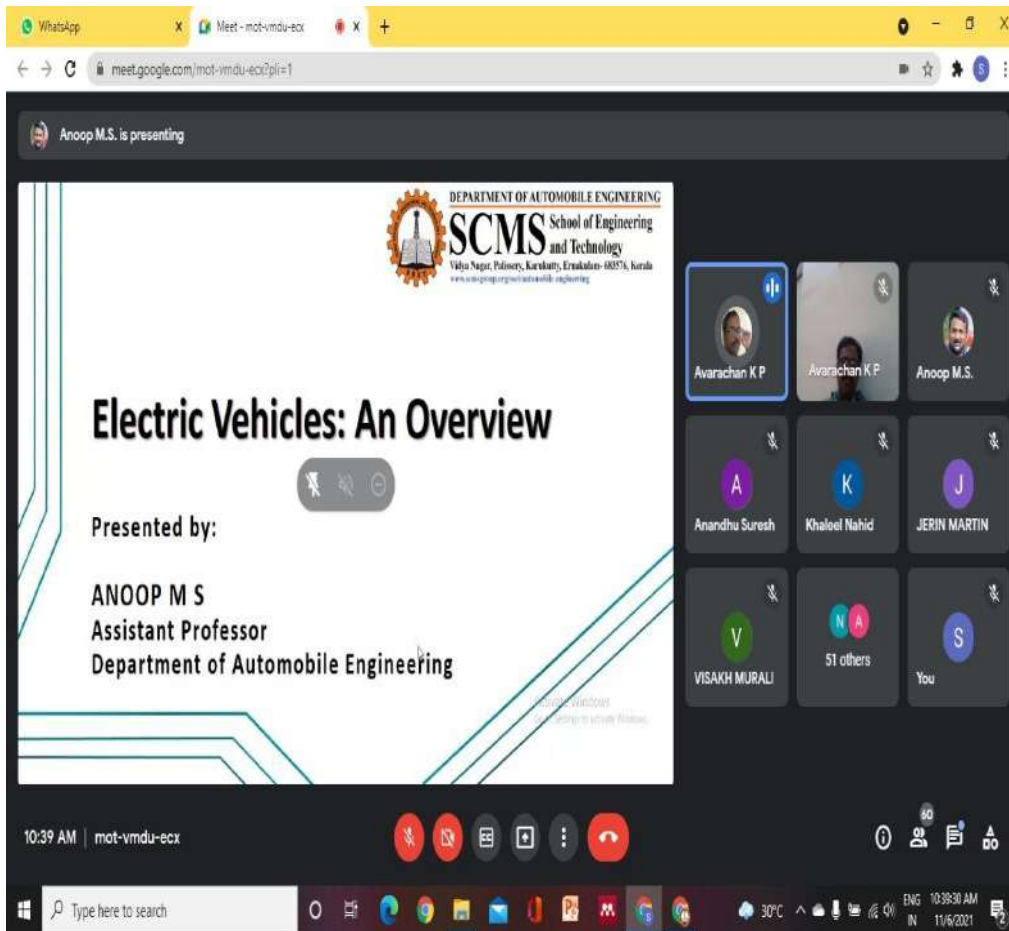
WhatsApp
Meet - mot-vmdu-ecx
meet.google.com/mot-vmdu-ecx?pli=1

Anoop M.S. is presenting

DEPARTMENT OF AUTOMOBILE ENGINEERING
SCMS School of Engineering and Technology
Vidya Nagar, Palissery, Karukutty, Ernakulam- 683576, Kerala
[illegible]

Electric Vehicles: An Overview

Presented by:

ANOOP M S
Assistant Professor
Department of Automobile Engineering

Activate Windows
Go to Settings to activate Windows.

Avarachan K P
Avarachan K P
Anoop M.S.
A
Anandhu Suresh
K
Khaleel Nahid
J
JERIN MARTIN
V
VISAKH MURALI
N A
51 others
S
You

10:39 AM | mot-vmdu-ecx

60

Type here to search
30°C
ENG IN
10:39:30 AM
11/6/2021